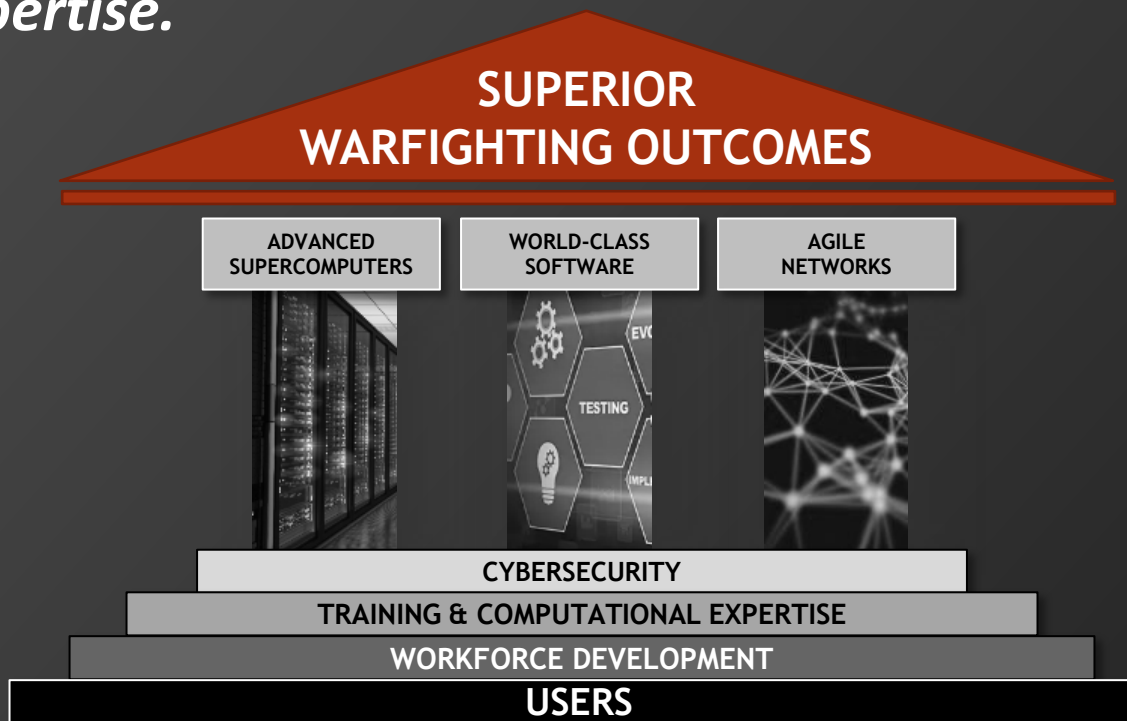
pertise.

SUPERIOR WARFIGHTING OUTCOMES

ADVANCED SUPERCOMPUTERS

WORLD-CLASS SOFTWARE

AGILE NETWORKS

EVO

TESTING

IMPL

CYBERSECURITY

TRAINING & COMPUTATIONAL EXPERTISE

WORKFORCE DEVELOPMENT

USERS